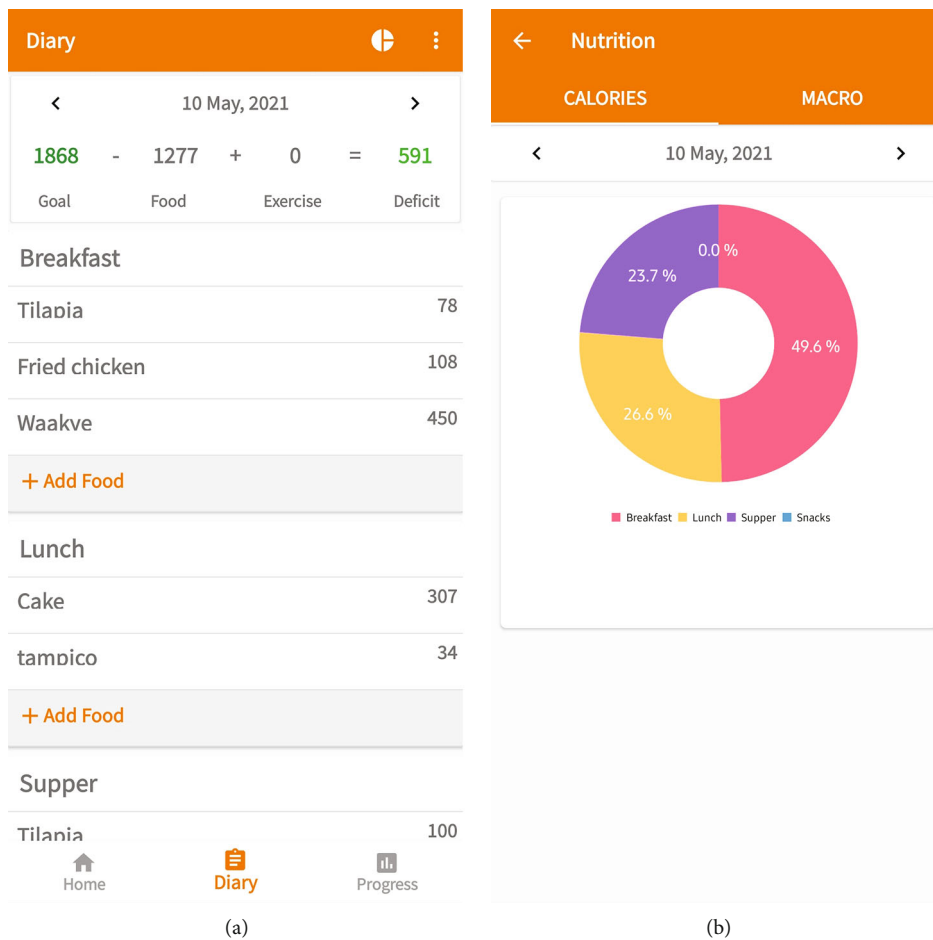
Diary

10 May, 2021

| 1868 | - | 1277 | + | 0 | = | 591 |
|---|---|---|---|---|---|---|
| Goal | | Food | | Exercise | | Deficit |

Breakfast

Tilapia 78

Fried chicken 108

Waakye 450

+ Add Food

Lunch

Cake 307

tampico 34

+ Add Food

Supper

Tilapia 100

Home Diary Progress

(a)

Nutrition

CALORIES MACRO

10 May, 2021

0.0 %
23.7 %
49.6 %
26.6 %

Breakfast Lunch Supper Snacks

(b)